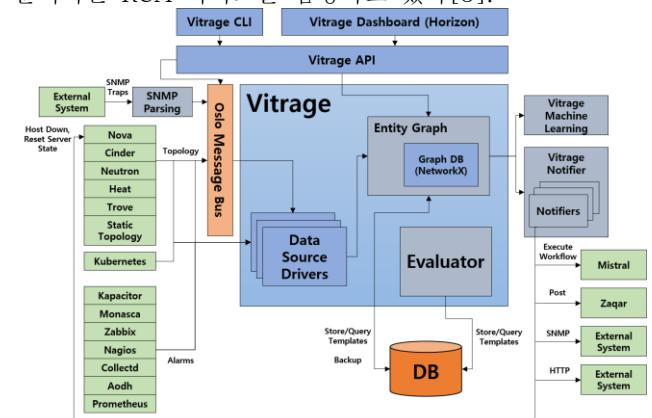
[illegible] RCA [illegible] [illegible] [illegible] 있다[6].

Vitrage CLI

Vitrage Dashboard (Horizon)

Vitrage API

External System

SNMP Traps

SNMP Parsing

Oslo Message Bus

Vitrage

Host Down, Reset Server State

Nova

Cinder

Neutron

Heat

Trove

Static Topology

Topology

Kubernetes

Kapacitor

Monasca

Zabbix

Nagios

Collectd

Aodh

Prometheus

Alarms

Entity Graph

Graph DB (NetworkX)

Data Source Drivers

Evaluator

Vitrage Machine Learning

Vitrage Notifier

Notifiers

Execute Workflow

Mistral

Post

Zaqar

SNMP

External System

HTTP

External System

Store/Query Templates

Backup

Store/Query Templates

DB